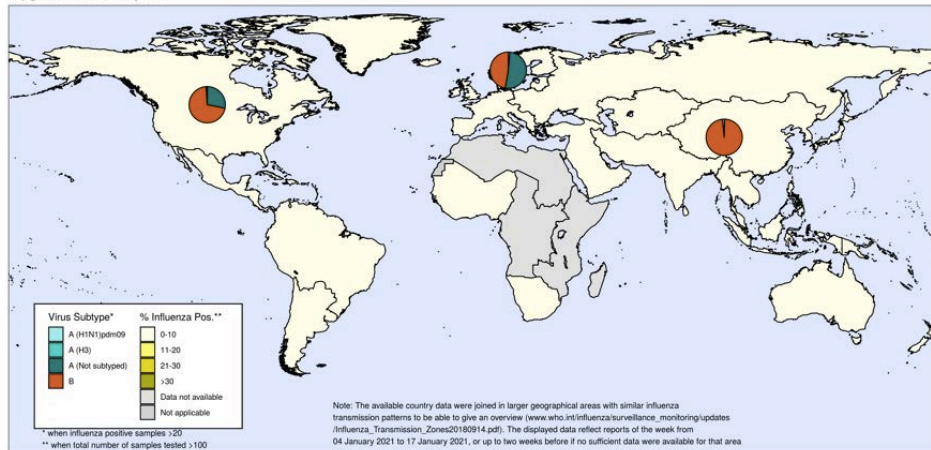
Virus Subtype*
A (H1N1)pdm09
A (H3)
A (Not subtyped)
B

% Influenza Pos.**
0-10
11-20
21-30
>30
Data not available
Not applicable

* when influenza positive samples >20
** when total number of samples tested >100

Note: The available country data were joined in larger geographical areas with similar influenza transmission patterns to be able to give an overview (www.who.int/influenza/surveillance_monitoring/updates /Influenza_Transmission_Zones20180914.pdf). The displayed data reflect reports of the week from 04 January 2021 to 17 January 2021, or up to two weeks before if no sufficient data were available for that area